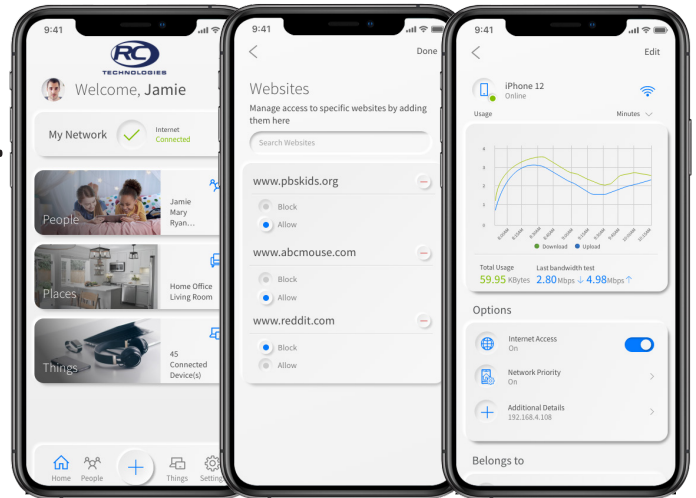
9:41

RC
TECHNOLOGIES

Welcome, Jamie

My Network
Internet
Connected

People
Jamie
Mary
Ryan...

Places
Home Office
Living Room

Things
45
Connected
Device(s)

Home People Things Settings

9:41

Done

Websites
Manage access to specific websites by adding them here

Search Websites

www.pbskids.org
Block
Allow

www.abcmouse.com
Block
Allow

www.reddit.com
Block
Allow

9:41

Edit

iPhone 12
Online

Usage
Minutes

Download Upload

Total Usage
59.95 KBytes
Last bandwidth test
2.80 Mbps 4.98 Mbps

Options

Internet Access
On

Network Priority
On

Additional Details
192.168.4.108

Belongs to